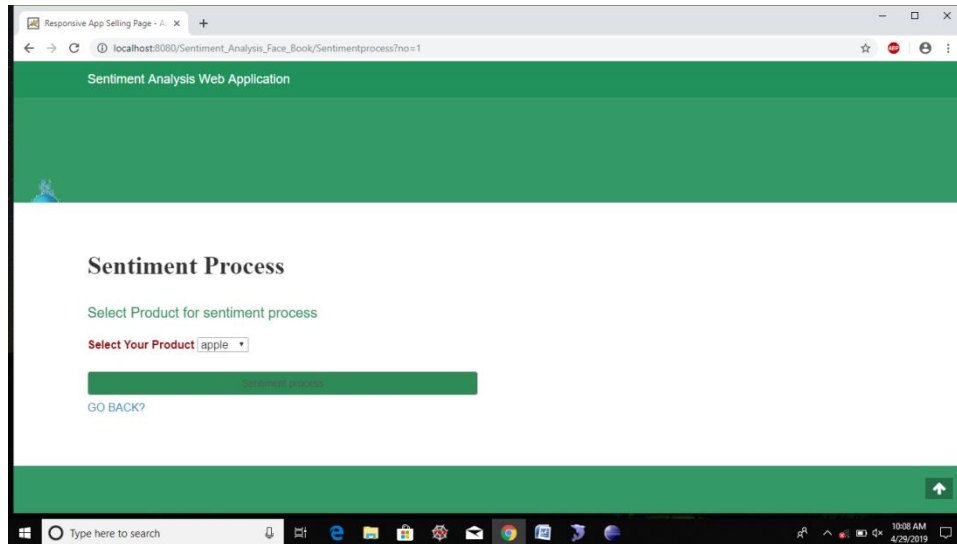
Responsive App Selling Page - A ×

localhost:8080/Sentiment_Analysis_Face_Book/Sentimentprocess?no=1

Sentiment Analysis Web Application

Sentiment Process

Select Product for sentiment process

Select Your Product apple

Sentiment process

GO BACK?

Type here to search

10:08 AM
4/29/2019